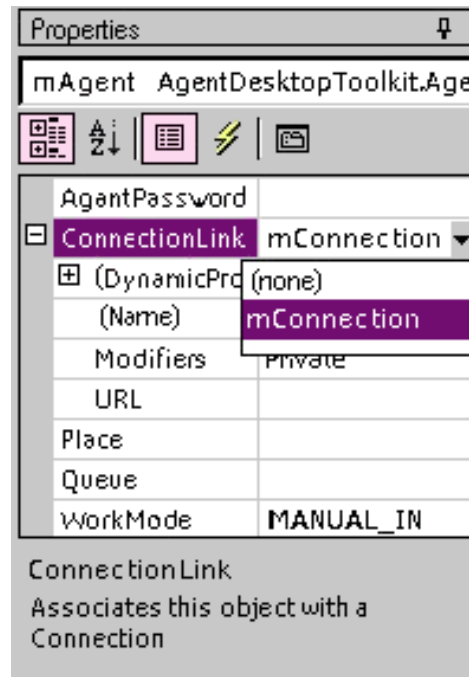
Properties

mAgent AgentDesktopToolkit.Age

| | |
|---|---|
| AgentPassword | |
| ConnectionLink | mConnection |
| (DynamicPro | (none) |
| (Name) | mConnection |
| Modifiers | Private |
| URL | |
| Place | |
| Queue | |
| WorkMode | MANUAL_IN |

ConnectionLink

Associates this object with a Connection